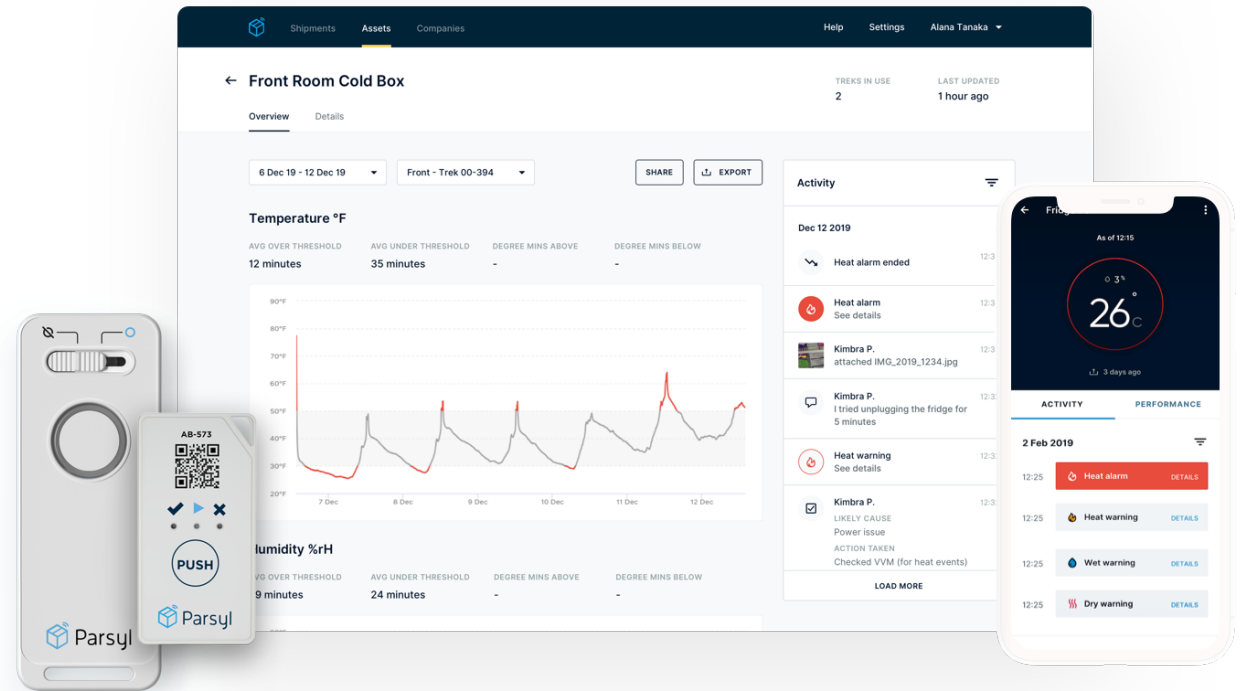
Shipments Assets Companies Help Settings Alana Tanaka

← Front Room Cold Box

TREKS IN USE
2

LAST UPDATED
1 hour ago

Overview Details

6 Dec 19 - 12 Dec 19
Front - Trek 00-394
SHARE
EXPORT

Temperature °F

| AVG OVER THRESHOLD | AVG UNDER THRESHOLD | DEGREE MINS ABOVE | DEGREE MINS BELOW |
|---|---|---|---|
| 12 minutes | 35 minutes | - | - |

90°F
80°F
70°F
60°F
50°F
40°F
30°F
20°F
7 Dec 8 Dec 9 Dec 10 Dec 11 Dec 12 Dec

Humidity %rH

| AVG OVER THRESHOLD | AVG UNDER THRESHOLD | DEGREE MINS ABOVE | DEGREE MINS BELOW |
|---|---|---|---|
| 9 minutes | 24 minutes | - | - |

Activity

Dec 12 2019

Heat alarm ended 12:3

Heat alarm
See details 12:3

Kimbra P.
attached IMG_2019_1234.jpg 12:3

Kimbra P.
I tried unplugging the fridge for 5 minutes 12:3

Heat warning
See details 12:3

Kimbra P.
LIKELY CAUSE
Power issue
ACTION TAKEN
Checked VVM (for heat events)

LOAD MORE

AB-573
PUSH
Parsyl
Parsyl

Frid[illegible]
As of 12:15
3
26 °C
3 days ago

ACTIVITY PERFORMANCE

2 Feb 2019

12:25 Heat alarm DETAILS
12:25 Heat warning DETAILS
12:25 Wet warning DETAILS
12:25 Dry warning DETAILS